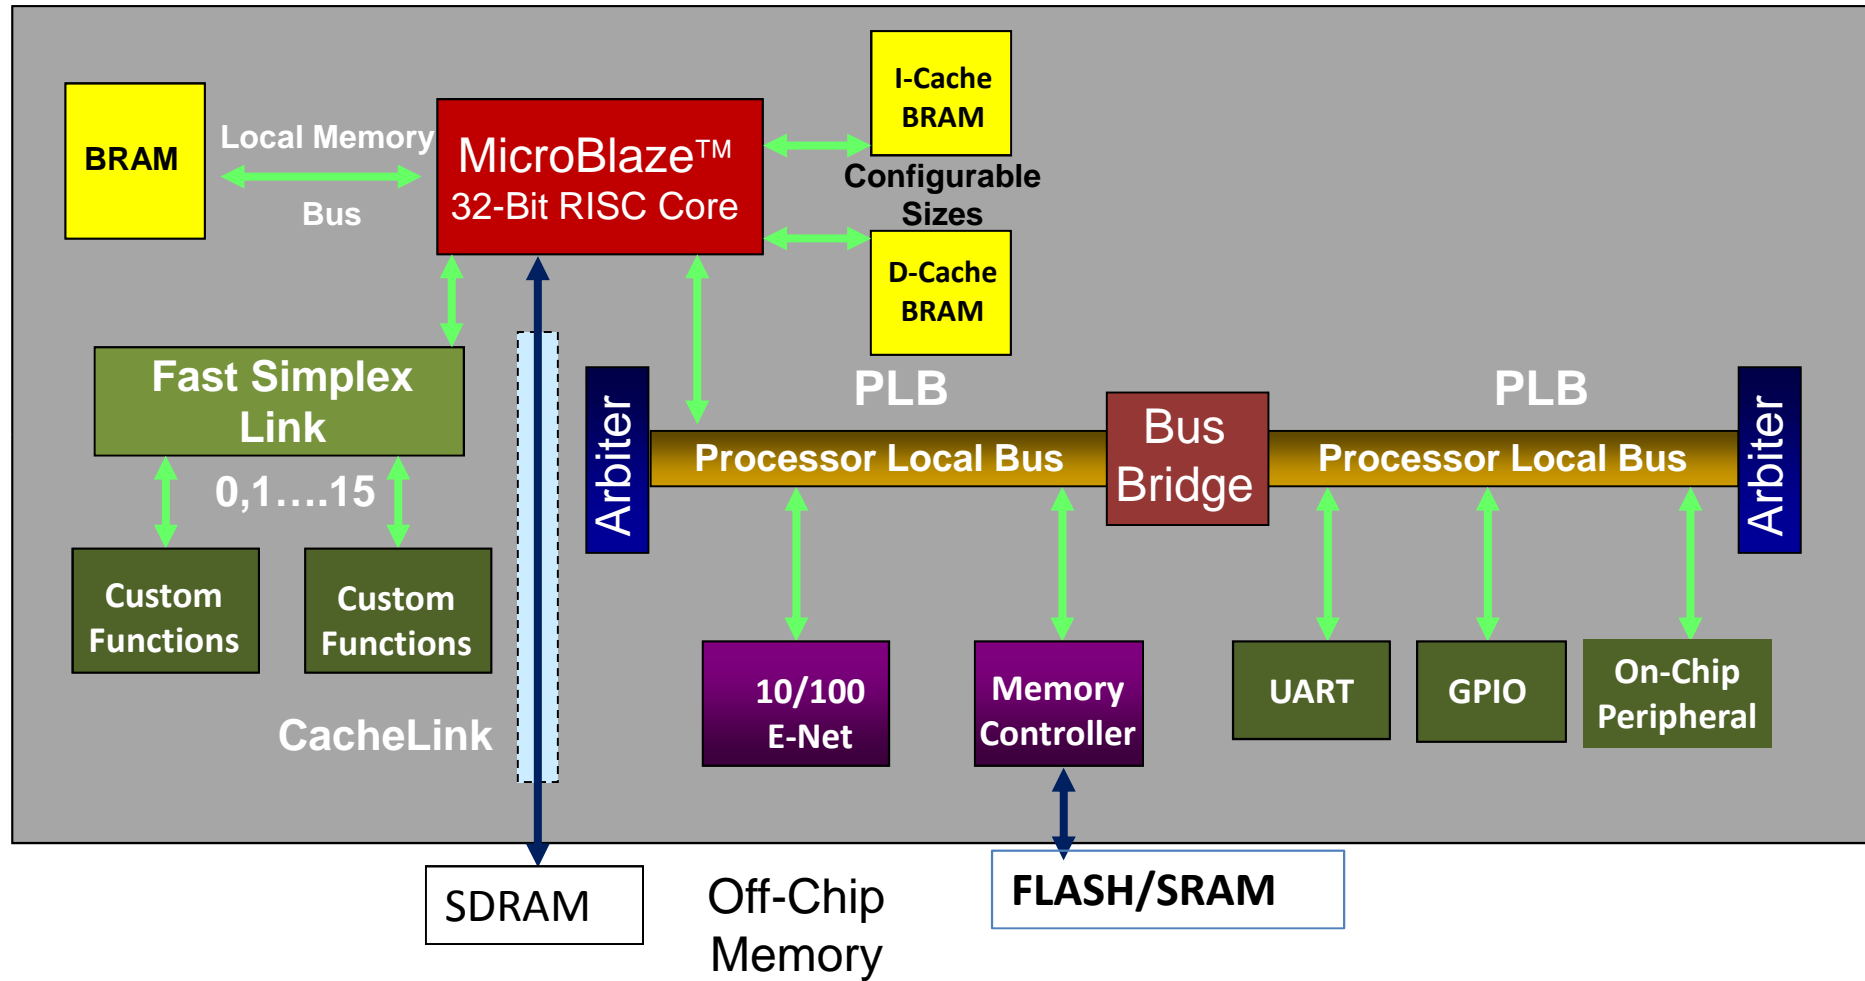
BRAM

Local Memory

Bus

MicroBlaze™
32-Bit RISC Core

I-Cache
BRAM

Configurable
Sizes

D-Cache
BRAM

Fast Simplex
Link

0,1….15

Custom
Functions

Custom
Functions

CacheLink

Arbiter

PLB

Processor Local Bus

Bus
Bridge

PLB

Processor Local Bus

Arbiter

10/100
E-Net

Memory
Controller

UART

GPIO

On-Chip
Peripheral

SDRAM

Off-Chip
Memory

FLASH/SRAM